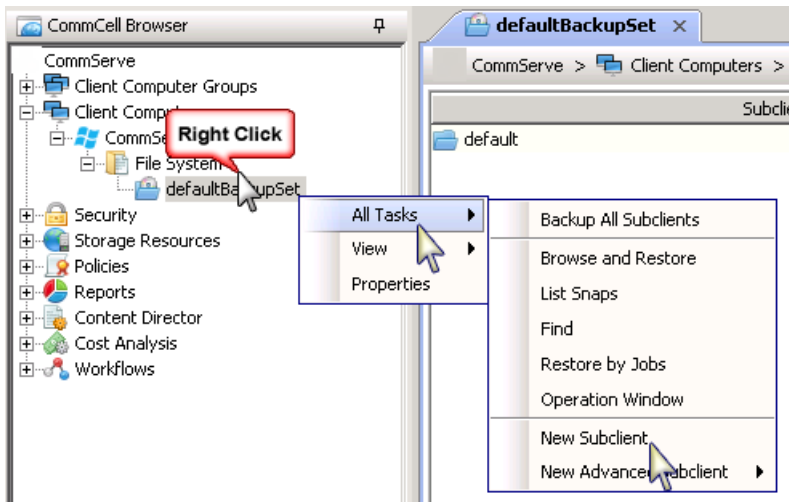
CommCell Browser

CommServe
Client Computer Groups
Client Comp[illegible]
CommSe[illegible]
File System
defaultBa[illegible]upSet
Security
Storage Resources
Policies
Reports
Content Director
Cost Analysis
Workflows

Right Click

defaultBackupSet ×

CommServe > Client Computers >

Subcli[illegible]

default

All Tasks
View
Properties

Backup All Subclients
Browse and Restore
List Snaps
Find
Restore by Jobs
Operation Window
New Subclient
New Advance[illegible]ubclient